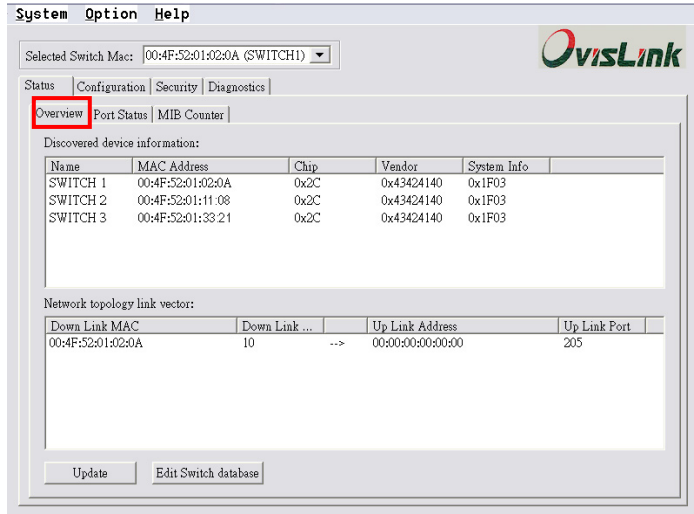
System Option Help

Selected Switch Mac: 00:4F:52:01:02:0A (SWITCH1)

OvisLink

Status | Configuration | Security | Diagnostics

Overview | Port Status | MIB Counter

Discovered device information:

| Name | MAC Address | Chip | Vendor | System Info |
|---|---|---|---|---|
| SWITCH 1 | 00:4F:52:01:02:0A | 0x2C | 0x43424140 | 0x1F03 |
| SWITCH 2 | 00:4F:52:01:11:08 | 0x2C | 0x43424140 | 0x1F03 |
| SWITCH 3 | 00:4F:52:01:33:21 | 0x2C | 0x43424140 | 0x1F03 |

Network topology link vector:

| Down Link MAC | Down Link ... | | Up Link Address | Up Link Port |
|---|---|---|---|---|
| 00:4F:52:01:02:0A | 10 | --> | 00:00:00:00:00:00 | 205 |

Update | Edit Switch database